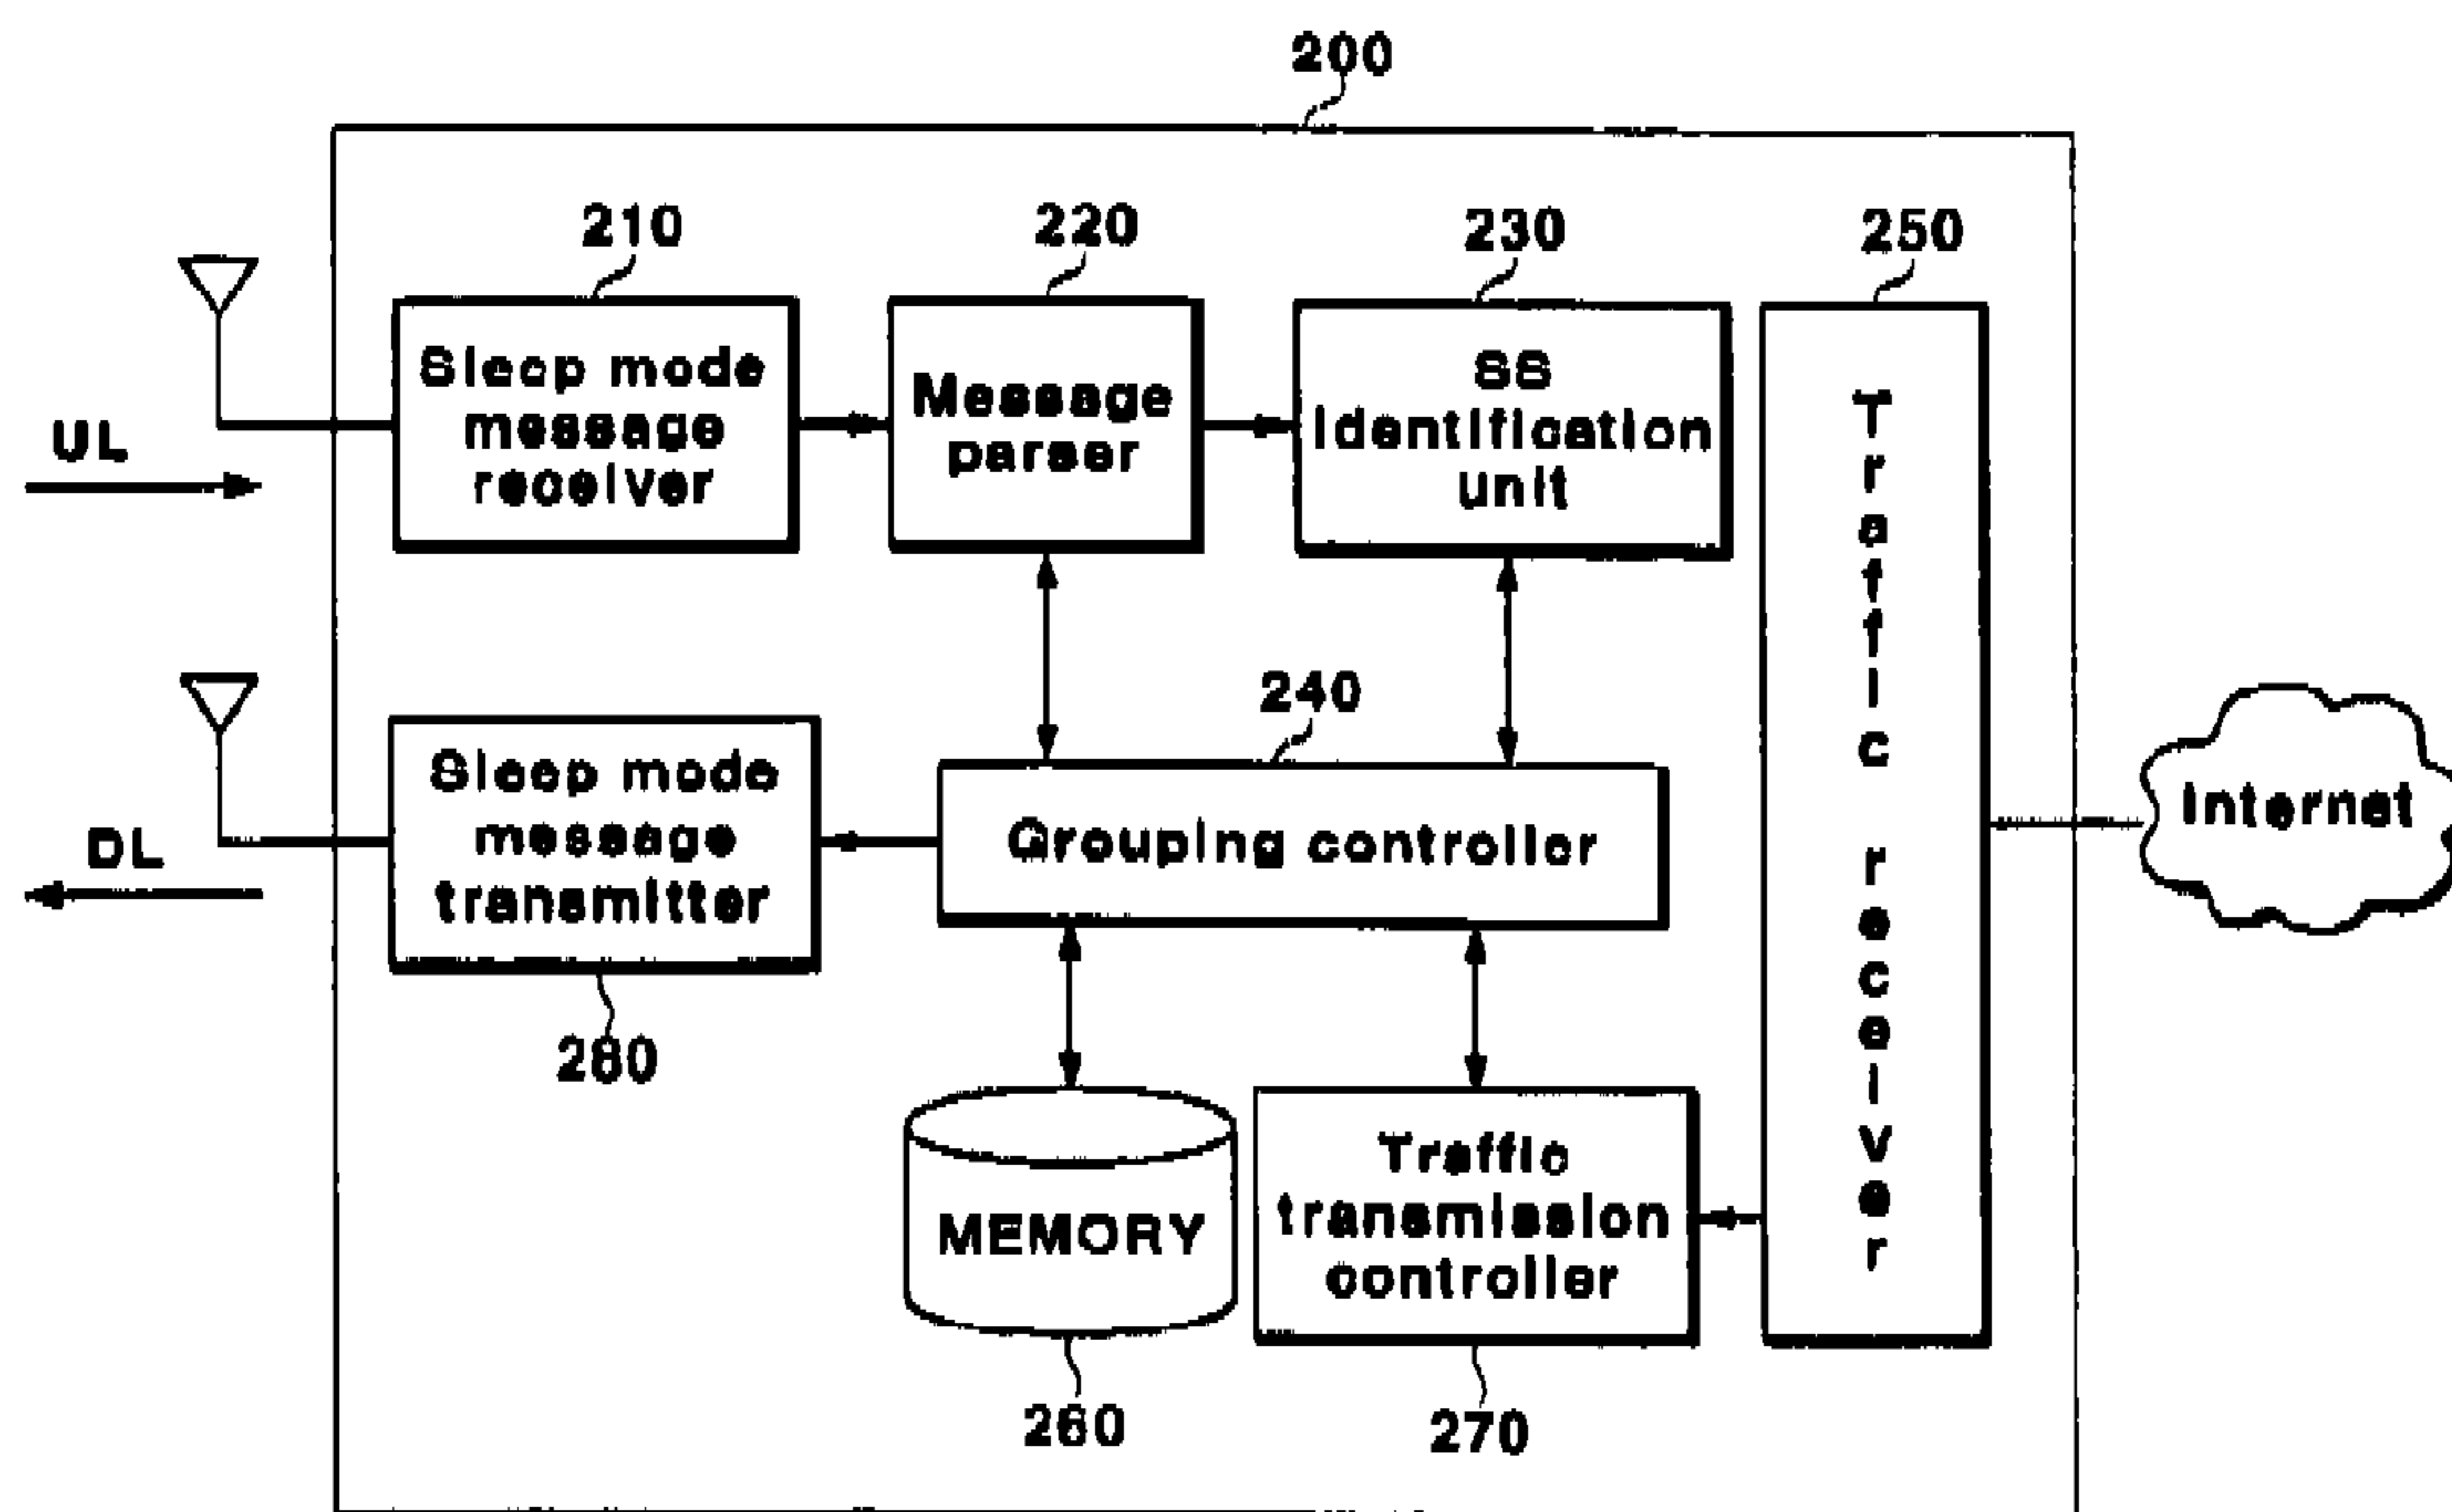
200

210

Sleep mode message receiver

220

Message parser

230

SS Identification unit

250

Traffic receiver

UL

DL

240

Sleep mode message transmitter

Grouping controller

Internet

280

MEMORY

Traffic transmission controller

260

270